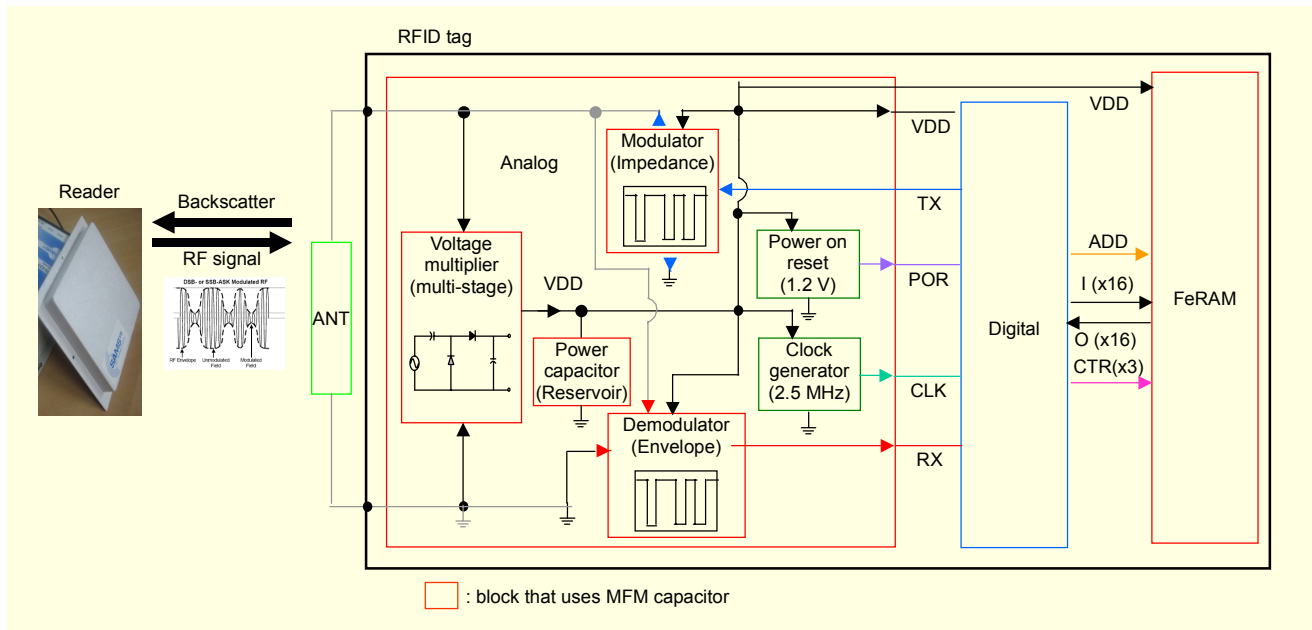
RFID tag

Reader

Backscatter

RF signal

DSB- or SSB-ASK Modulated RF

RF Envelope Unmodulated Field Modulated Field

ANT

Analog

Voltage multiplier (multi-stage)

VDD

Power capacitor (Reservoir)

Modulator (Impedance)

Demodulator (Envelope)

Power on reset (1.2 V)

Clock generator (2.5 MHz)

VDD

TX

POR

CLK

RX

Digital

VDD

ADD

I (x16)

O (x16)

CTR(x3)

FeRAM

: block that uses MFM capacitor